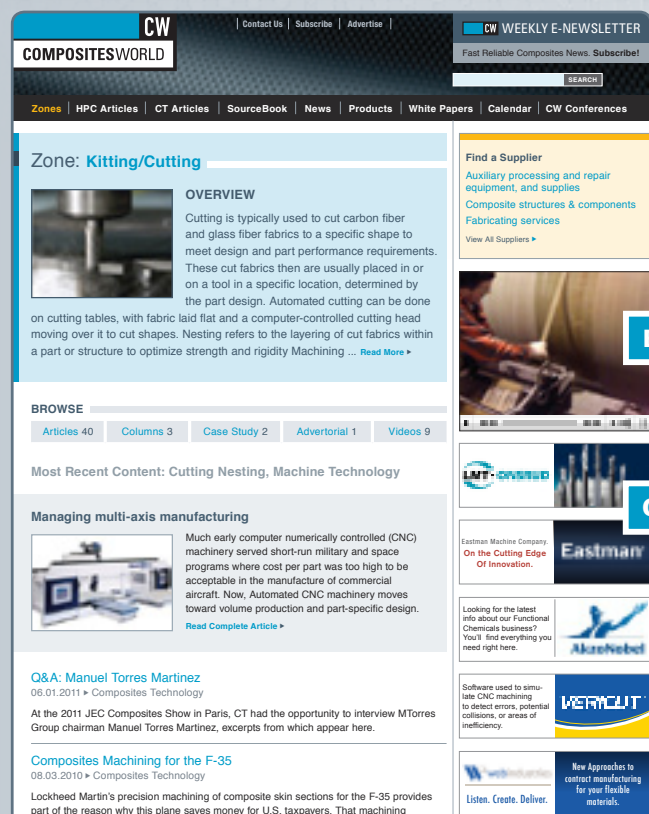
CW COMPOSITESWORLD

Contact Us | Subscribe | Advertise

CW WEEKLY E-NEWSLETTER
Fast Reliable Composites News. Subscribe!
SEARCH

Zones | HPC Articles | CT Articles | SourceBook | News | Products | White Papers | Calendar | CW Conferences

Zone: Kitting/Cutting

OVERVIEW

Cutting is typically used to cut carbon fiber and glass fiber fabrics to a specific shape to meet design and part performance requirements. These cut fabrics then are usually placed in or on a tool in a specific location, determined by the part design. Automated cutting can be done on cutting tables, with fabric laid flat and a computer-controlled cutting head moving over it to cut shapes. Nesting refers to the layering of cut fabrics within a part or structure to optimize strength and rigidity Machining ... Read More ▸

BROWSE

| Articles 40 | Columns 3 | Case Study 2 | Advertorial 1 | Videos 9 |
|---|---|---|---|---|

Most Recent Content: Cutting Nesting, Machine Technology

Managing multi-axis manufacturing

Much early computer numerically controlled (CNC) machinery served short-run military and space programs where cost per part was too high to be acceptable in the manufacture of commercial aircraft. Now, Automated CNC machinery moves toward volume production and part-specific design.
Read Complete Article ▸

Q&A: Manuel Torres Martinez
06.01.2011 ▸ Composites Technology
At the 2011 JEC Composites Show in Paris, CT had the opportunity to interview MTorres Group chairman Manuel Torres Martinez, excerpts from which appear here.

Composites Machining for the F-35
08.03.2010 ▸ Composites Technology
Lockheed Martin's precision machining of composite skin sections for the F-35 provides part of the reason why this plane saves money for U.S. taxpayers. That machining

Find a Supplier
Auxiliary processing and repair equipment, and supplies
Composite structures & components
Fabricating services
View All Suppliers ▸

Eastman Machine Company.
On the Cutting Edge Of Innovation.
Eastman

Looking for the latest info about our Functional Chemicals business? You'll find everything you need right here.
AkzoNobel

Software used to simulate CNC machining to detect errors, potential collisions, or areas of inefficiency.
VERICUT

Listen. Create. Deliver.
New Approaches to contract manufacturing for your flexible materials.